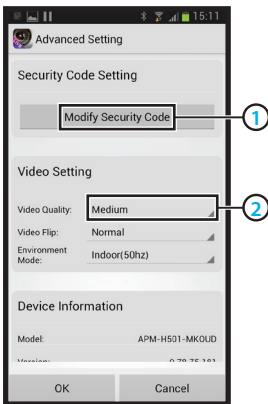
15:11

Advanced Setting

Security Code Setting

Modify Security Code

1

Video Setting

Video Quality: Medium

2

Video Flip: Normal

Environment Mode: Indoor(50hz)

Device Information

Model: APM-H501-MKOUD

Version: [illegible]

OK

Cancel